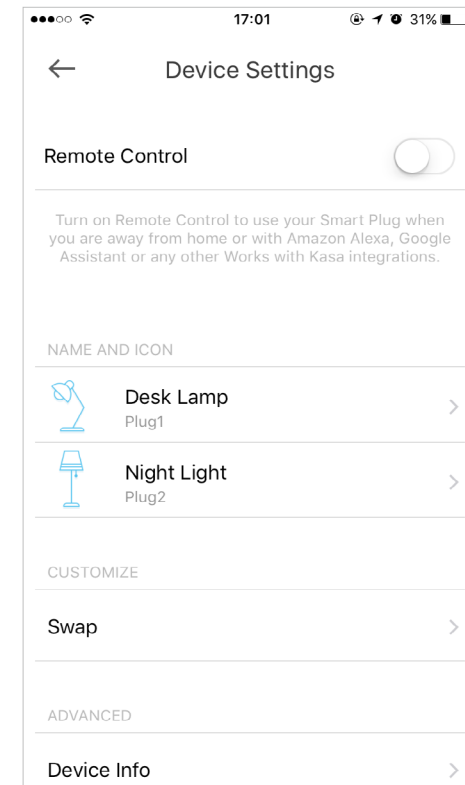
17:01 31%

Device Settings

Remote Control

Turn on Remote Control to use your Smart Plug when you are away from home or with Amazon Alexa, Google Assistant or any other Works with Kasa integrations.

NAME AND ICON

Desk Lamp
Plug1

Night Light
Plug2

CUSTOMIZE

Swap

ADVANCED

Device Info